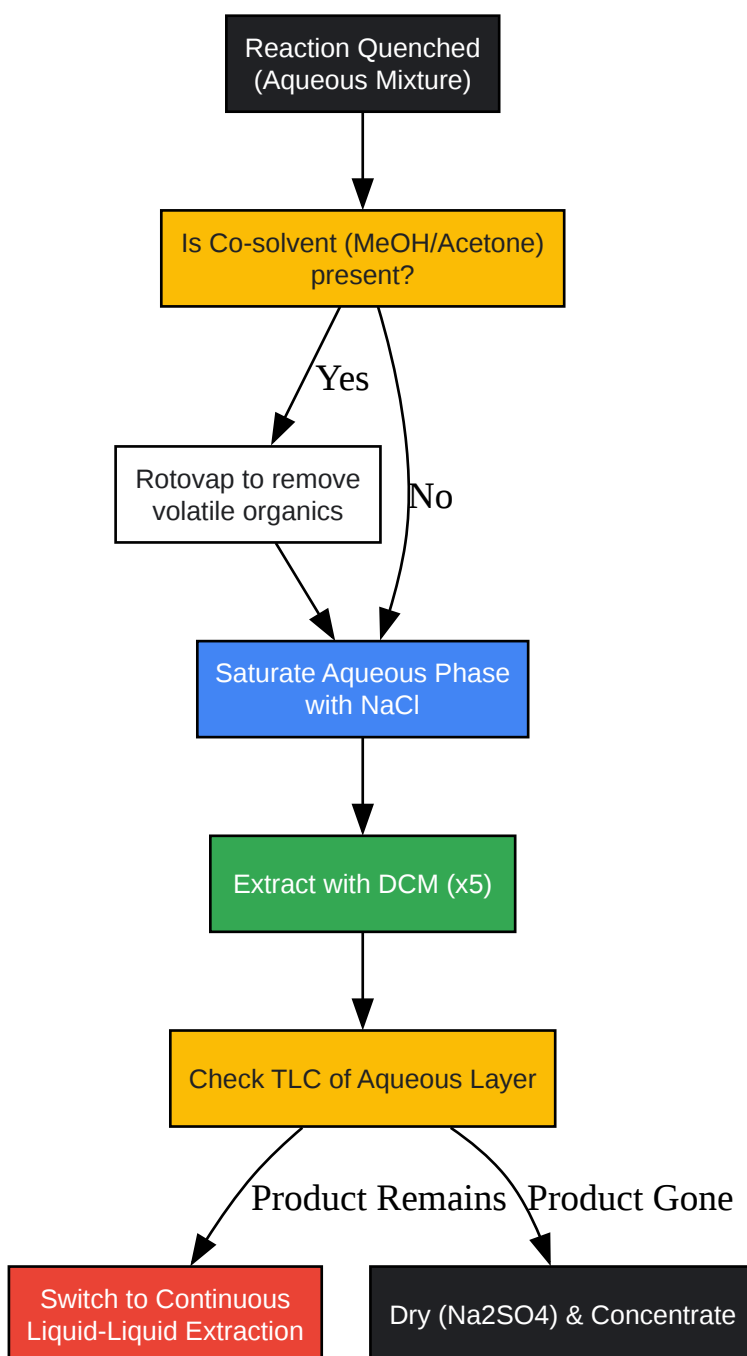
Reaction Quenched (Aqueous Mixture)

Is Co-solvent (MeOH/Acetone) present?

Yes

No

Rotovap to remove volatile organics

Saturate Aqueous Phase with NaCl

Extract with DCM (x5)

Check TLC of Aqueous Layer

Product Remains

Product Gone

Switch to Continuous Liquid-Liquid Extraction

Dry (Na2SO4) & Concentrate